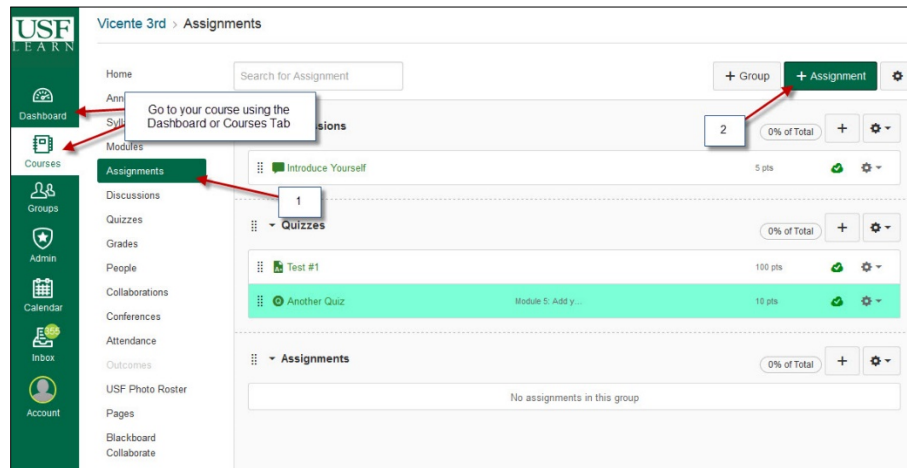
USF LEARN

Dashboard
Courses
Groups
Admin
Calendar
Inbox 955
Account

Vicente 3rd > Assignments

Home
Ann
Syll
Modules
Assignments
Discussions
Quizzes
Grades
People
Collaborations
Conferences
Attendance
Outcomes
USF Photo Roster
Pages
Blackboard Collaborate

Go to your course using the Dashboard or Courses Tab

1

2

Search for Assignment

+ Group
+ Assignment

ssions
0% of Total

Introduce Yourself
5 pts

Quizzes
0% of Total

Test #1
100 pts

Another Quiz
Module 5: Add y...
10 pts

Assignments
0% of Total

No assignments in this group